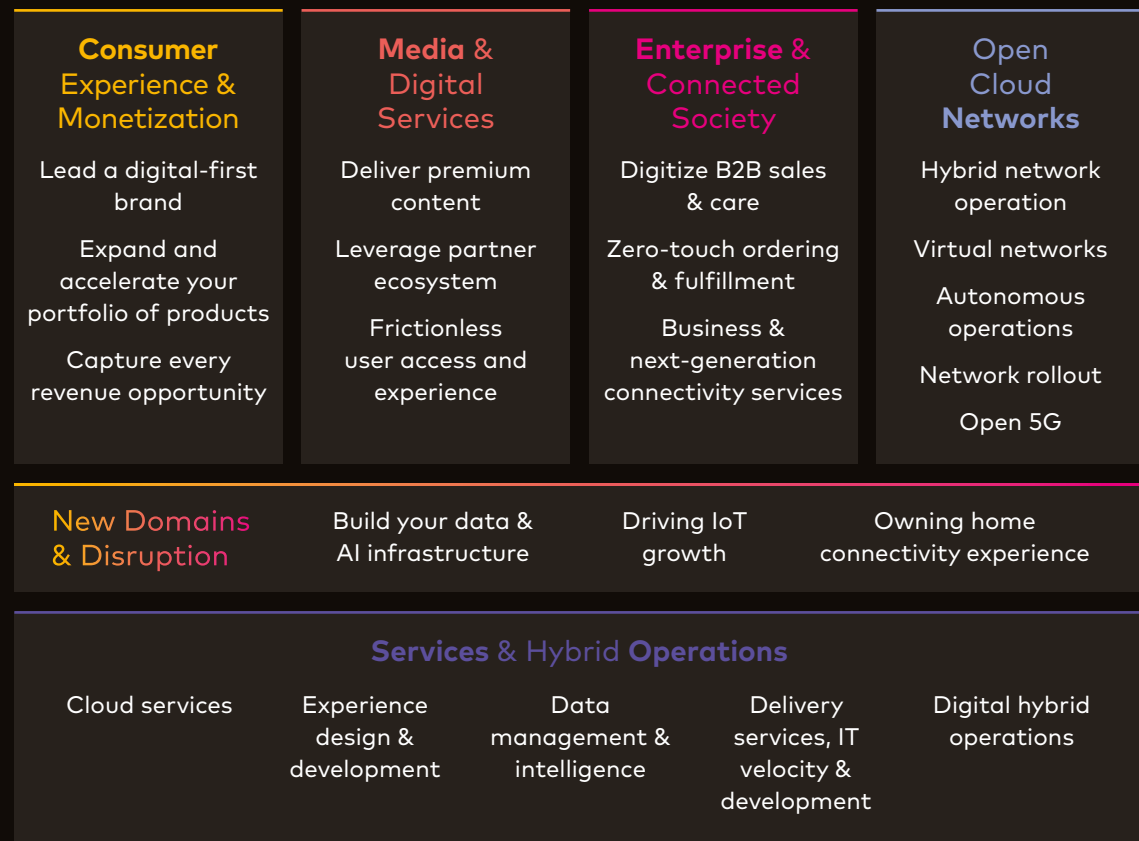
Consumer Experience & Monetization

Lead a digital-first brand

Expand and accelerate your portfolio of products

Capture every revenue opportunity

Media & Digital Services

Deliver premium content

Leverage partner ecosystem

Frictionless user access and experience

Enterprise & Connected Society

Digitize B2B sales & care

Zero-touch ordering & fulfillment

Business & next-generation connectivity services

Open Cloud Networks

Hybrid network operation

Virtual networks

Autonomous operations

Network rollout

Open 5G

New Domains & Disruption

Build your data & AI infrastructure

Driving IoT growth

Owning home connectivity experience

Services & Hybrid Operations

Cloud services

Experience design & development

Data management & intelligence

Delivery services, IT velocity & development

Digital hybrid operations